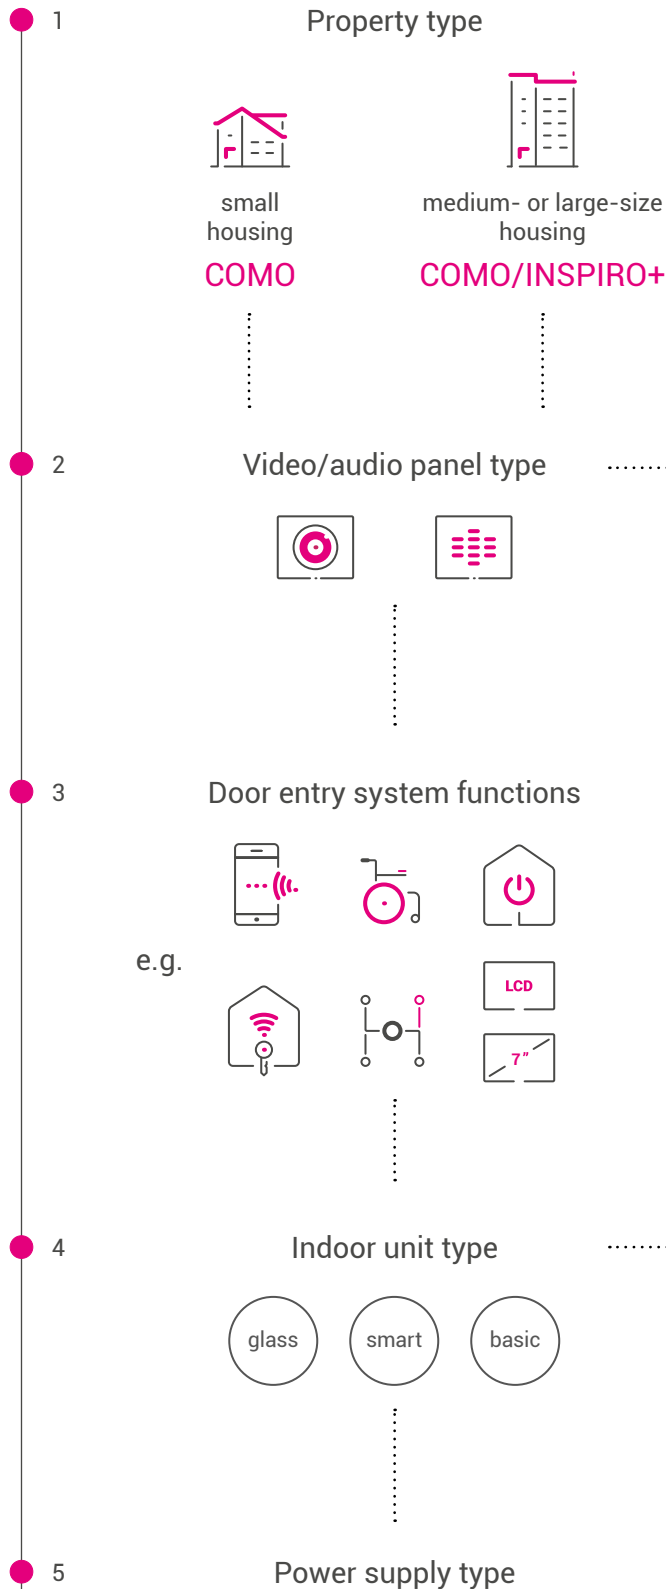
1

Property type

small housing

COMO

medium- or large-size housing

COMO/INSPIRO+

2

Video/audio panel type

3

Door entry system functions

e.g.

LCD

7"

4

Indoor unit type

glass

smart

basic

5

Power supply type